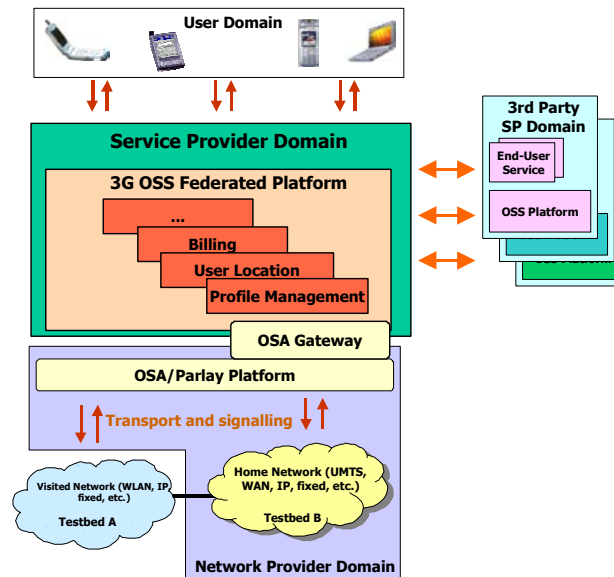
User Domain

Service Provider Domain

3G OSS Federated Platform

...

Billing

User Location

Profile Management

OSA Gateway

OSA/Parlay Platform

Transport and signalling

3rd Party SP Domain

End-User Service

OSS Platform

Visited Network (WLAN, IP, fixed, etc.)

Testbed A

Home Network (UMTS, WAN, IP, fixed, etc.)

Testbed B

Network Provider Domain